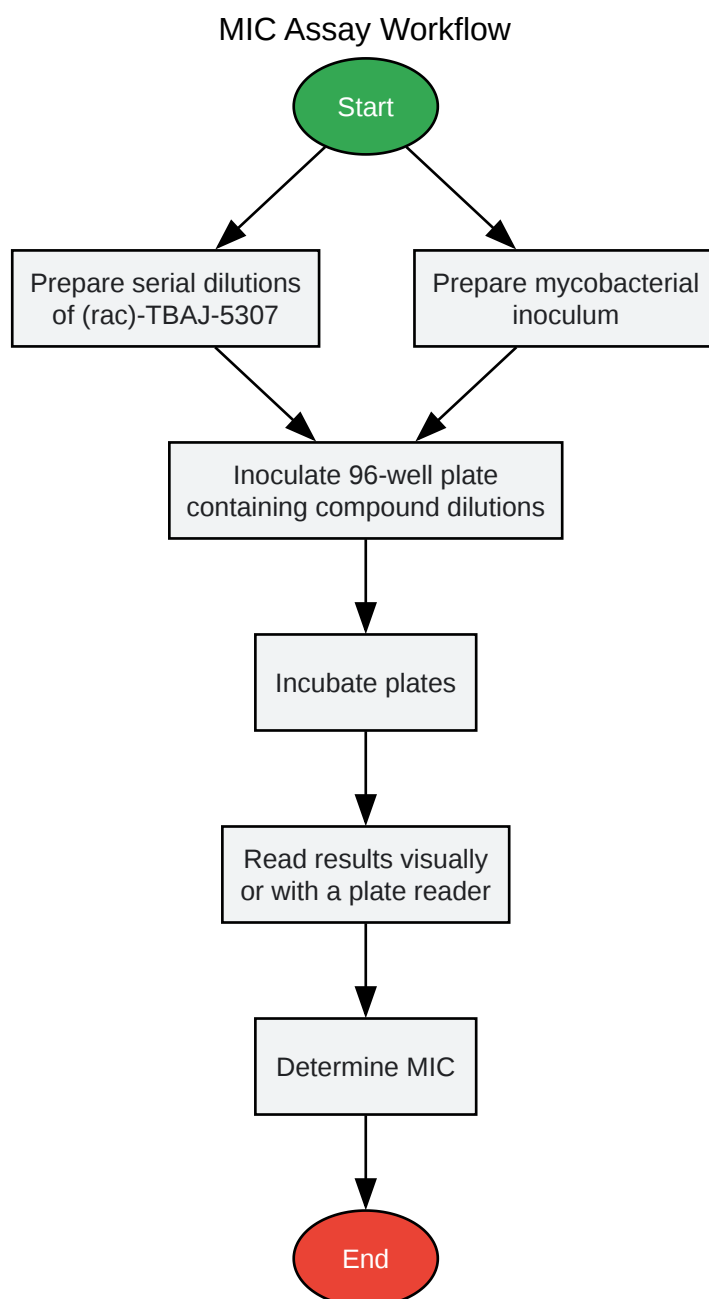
MIC Assay Workflow

Start

Prepare serial dilutions of (rac)-TBAJ-5307

Prepare mycobacterial inoculum

Inoculate 96-well plate containing compound dilutions

Incubate plates

Read results visually or with a plate reader

Determine MIC

End